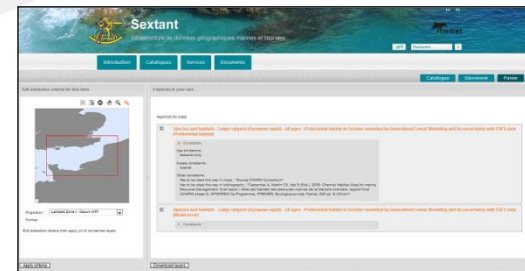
Sextant

Infrastructure de données géographiques marines et littorales

ifremer

Introduction Catalogue Services Documents

Catalogue Découvrir Panier

Edit extraction criteria for this item

2 layer(s) in your cart

Species and habitats - Loligo vulgaris (European squid) - All ages - Preferential habitat in October modelled by Generalized Linear Modelling and its uncertainty with CV75 data (Preferential habitat)

Species and habitats - Loligo vulgaris (European squid) - All ages - Preferential habitat in October modelled by Generalized Linear Modelling and its uncertainty with CV75 data (Weaken error)

Projection: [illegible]

Format:

Apply criteria

Download layers